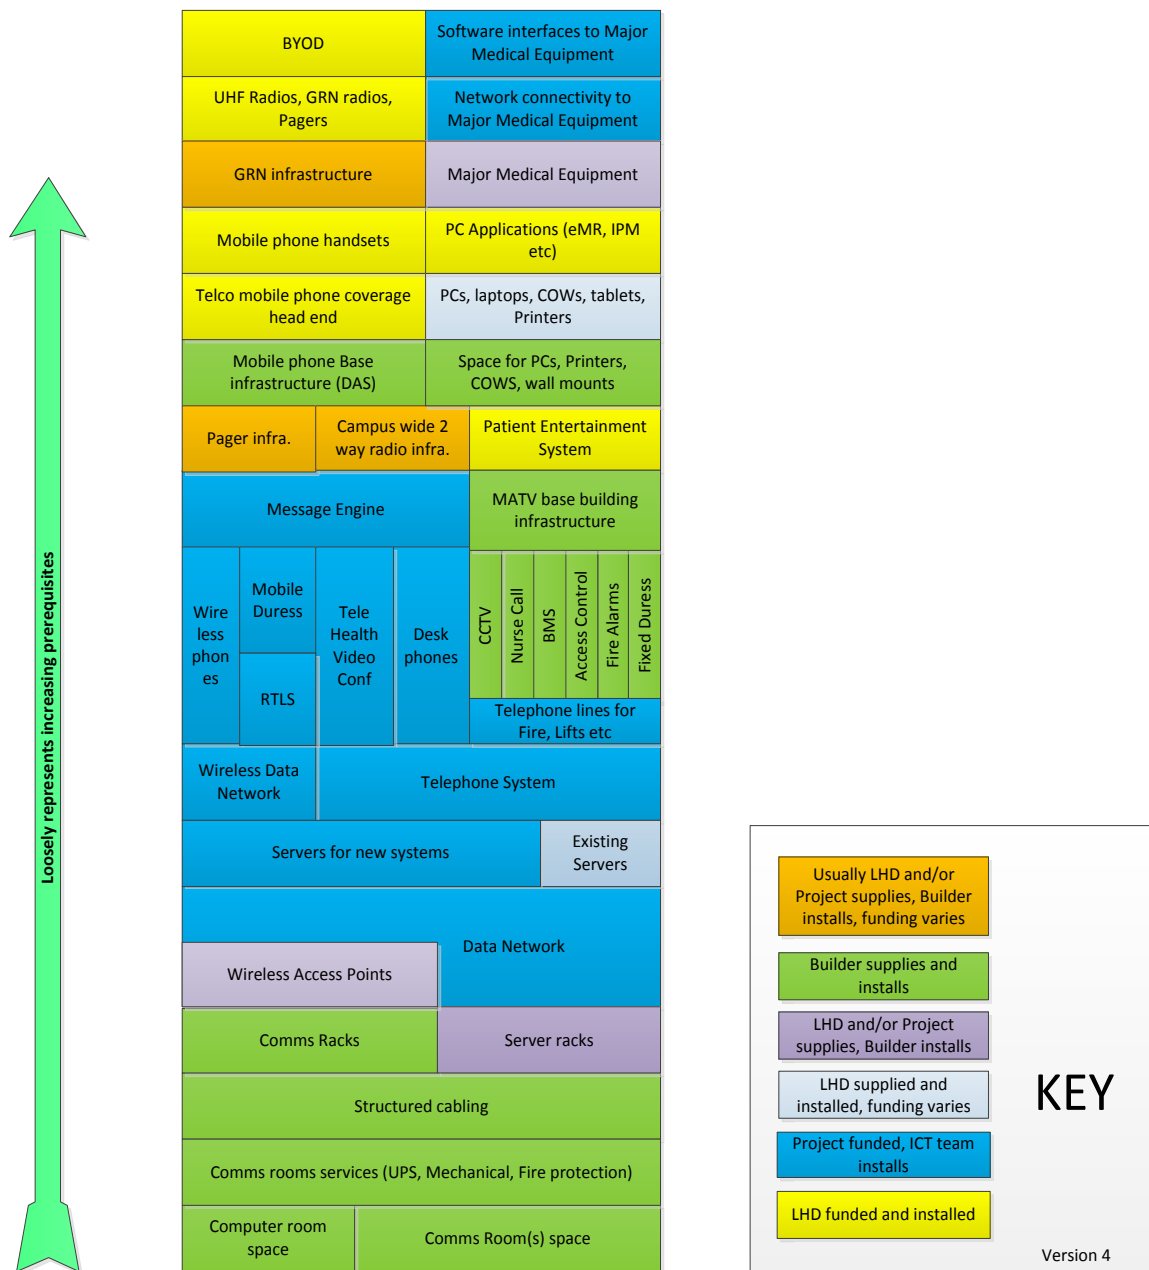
Loosely represents increasing prerequisites

BYOD

Software interfaces to Major Medical Equipment

UHF Radios, GRN radios, Pagers

Network connectivity to Major Medical Equipment

GRN infrastructure

Major Medical Equipment

Mobile phone handsets

PC Applications (eMR, IPM etc)

Telco mobile phone coverage head end

PCs, laptops, COWs, tablets, Printers

Mobile phone Base infrastructure (DAS)

Space for PCs, Printers, COWS, wall mounts

Pager infra.

Campus wide 2 way radio infra.

Patient Entertainment System

Message Engine

MATV base building infrastructure

Wire less phon es

Mobile Duress

RTLS

Tele Health Video Conf

Desk phones

CCTV

Nurse Call

BMS

Access Control

Fire Alarms

Fixed Duress

Telephone lines for Fire, Lifts etc

Wireless Data Network

Telephone System

Servers for new systems

Existing Servers

Data Network

Wireless Access Points

Comms Racks

Server racks

Structured cabling

Comms rooms services (UPS, Mechanical, Fire protection)

Computer room space

Comms Room(s) space

Usually LHD and/or Project supplies, Builder installs, funding varies

Builder supplies and installs

LHD and/or Project supplies, Builder installs

LHD supplied and installed, funding varies

Project funded, ICT team installs

LHD funded and installed

KEY

Version 4